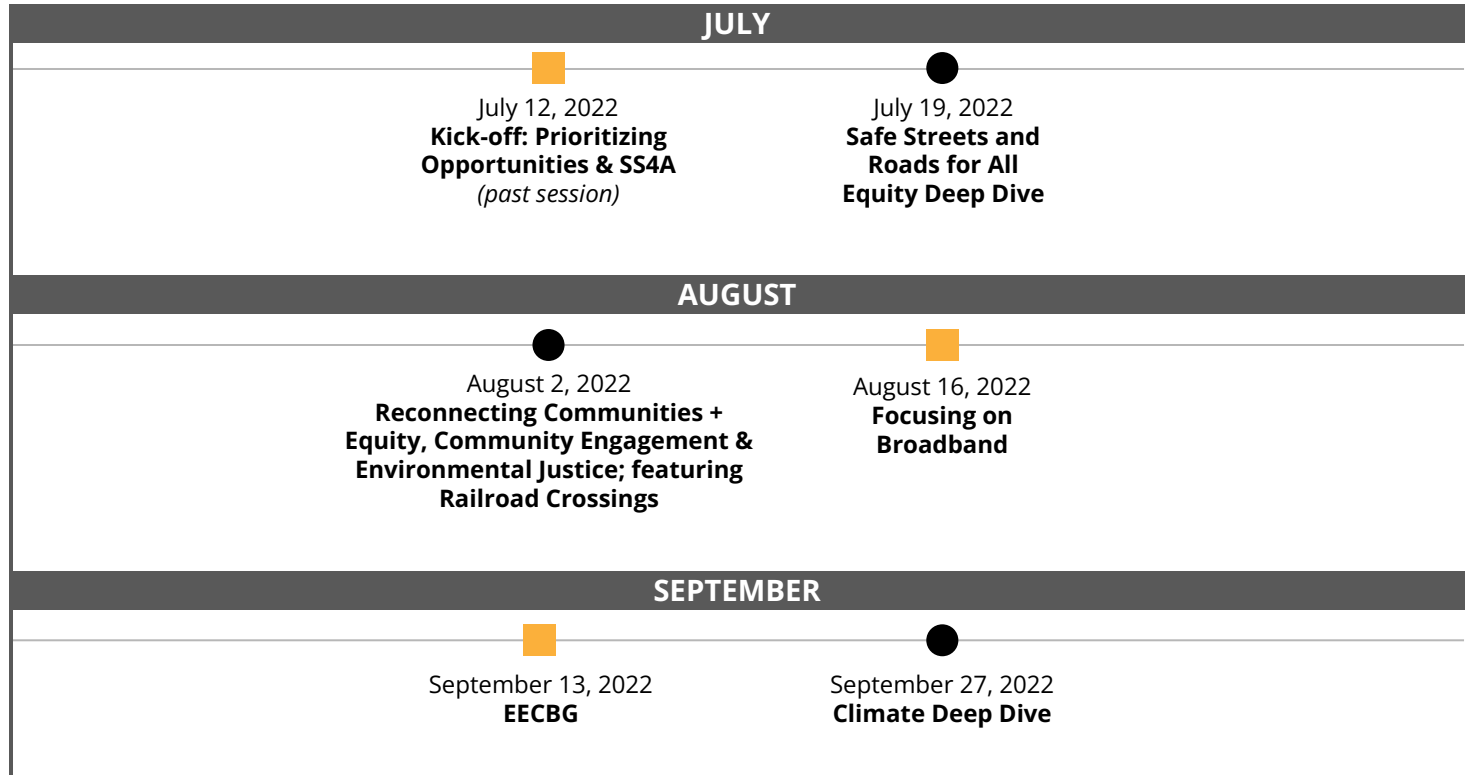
JULY

July 12, 2022
**Kick-off: Prioritizing Opportunities & SS4A**
*(past session)*

July 19, 2022
**Safe Streets and Roads for All Equity Deep Dive**

AUGUST

August 2, 2022
**Reconnecting Communities + Equity, Community Engagement & Environmental Justice; featuring Railroad Crossings**

August 16, 2022
**Focusing on Broadband**

SEPTEMBER

September 13, 2022
**EECBG**

September 27, 2022
**Climate Deep Dive**